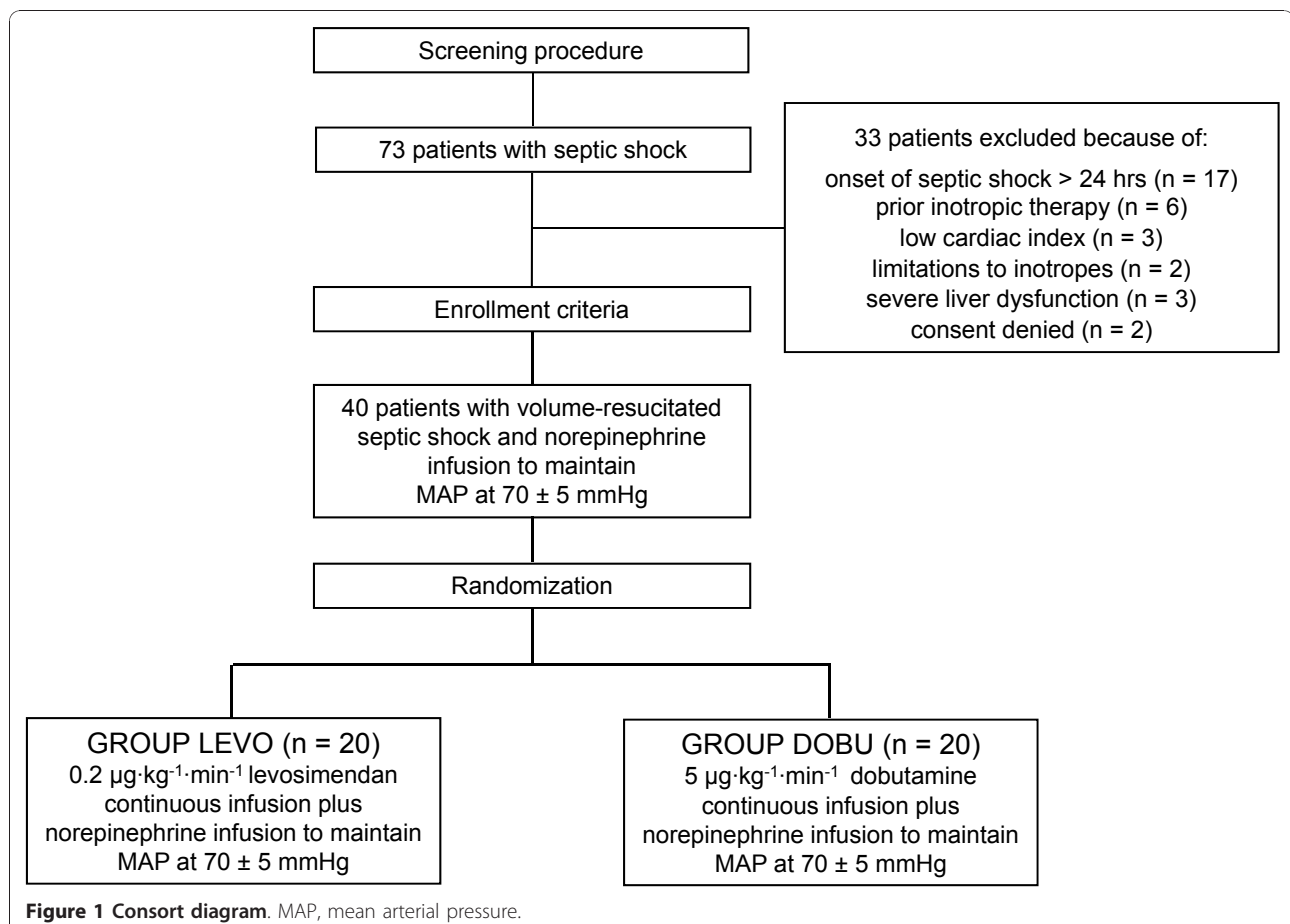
Screening procedure

73 patients with septic shock

33 patients excluded because of:
onset of septic shock > 24 hrs (n = 17)
prior inotropic therapy (n = 6)
low cardiac index (n = 3)
limitations to inotropes (n = 2)
severe liver dysfunction (n = 3)
consent denied (n = 2)

Enrollment criteria

40 patients with volume-resucitated septic shock and norepinephrine infusion to maintain MAP at 70 ± 5 mmHg

Randomization

GROUP LEVO (n = 20)
0.2 $\mu g \cdot kg^{-1} \cdot min^{-1}$ levosimendan continuous infusion plus norepinephrine infusion to maintain MAP at 70 ± 5 mmHg

GROUP DOBU (n = 20)
5 $\mu g \cdot kg^{-1} \cdot min^{-1}$ dobutamine continuous infusion plus norepinephrine infusion to maintain MAP at 70 ± 5 mmHg

Figure 1 Consort diagram. MAP, mean arterial pressure.